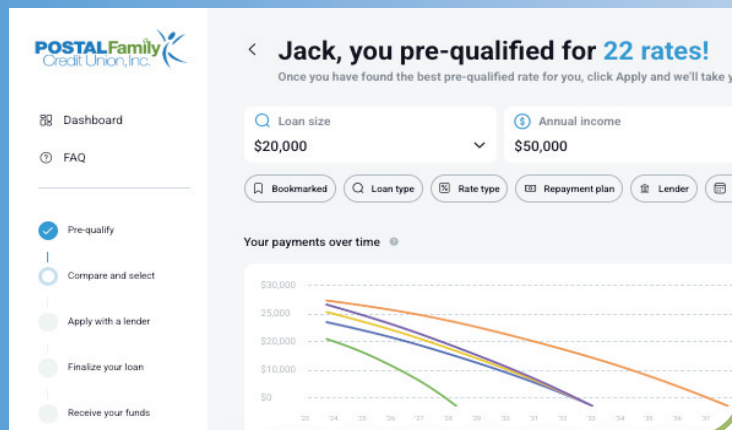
POSTALFamily Credit Union, Inc.

Dashboard

FAQ

Pre-qualify

Compare and select

Apply with a lender

Finalize your loan

Receive your funds

Jack, you pre-qualified for 22 rates!

Once you have found the best pre-qualified rate for you, click Apply and we'll take y

Loan size
$20,000

Annual income
$50,000

Bookmarked
Loan type
Rate type
Repayment plan
Lender

Your payments over time

$30,000
25,000
$20,000
$10,000
$0

'23 '24 '25 '26 '27 '28 '29 '30 '31 '32 '33 '34 '35 '36 '37